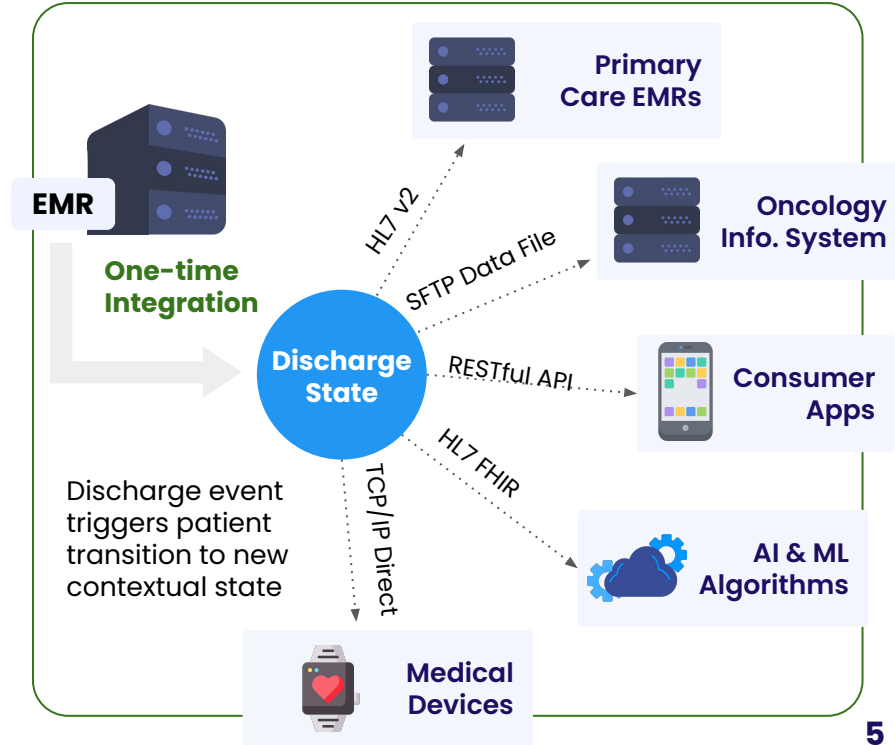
EMR

One-time Integration

Discharge State

Primary Care EMRs

HL7 v2

Oncology Info. System

SFTP Data File

Consumer Apps

RESTful API

HL7 FHIR

AI & ML Algorithms

TCP/IP Direct

Medical Devices

Discharge event triggers patient transition to new contextual state

5